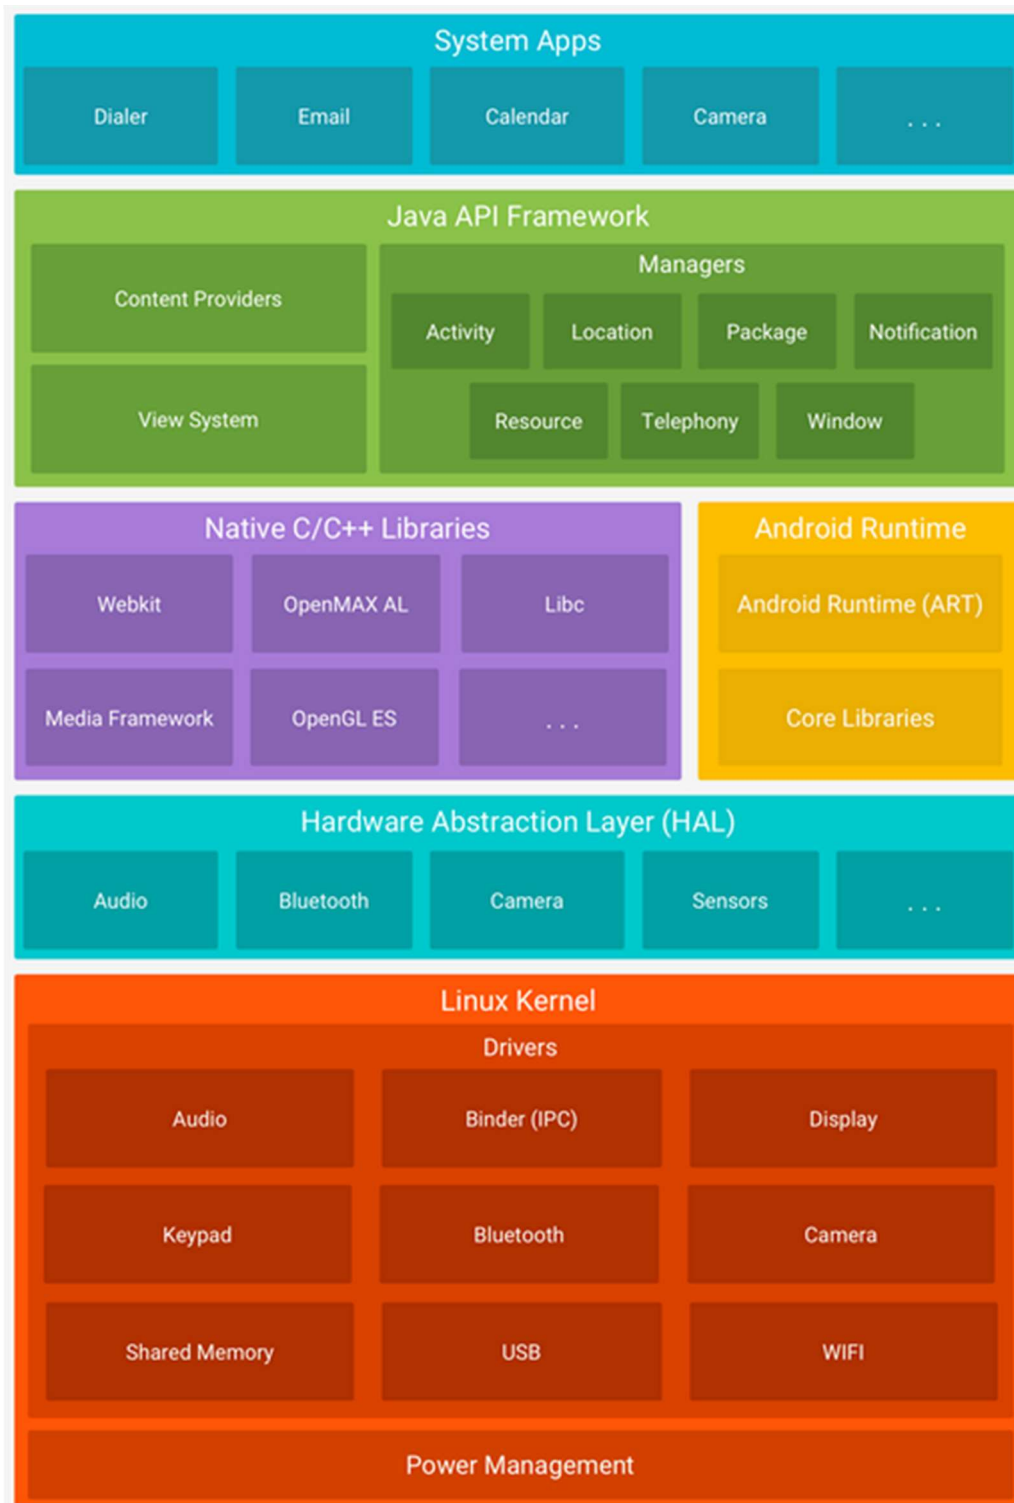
System Apps

Dialer

Email

Calendar

Camera

. . .

Java API Framework

Content Providers

View System

Managers

Activity

Location

Package

Notification

Resource

Telephony

Window

Native C/C++ Libraries

Webkit

OpenMAX AL

Libc

Media Framework

OpenGL ES

. . .

Android Runtime

Android Runtime (ART)

Core Libraries

Hardware Abstraction Layer (HAL)

Audio

Bluetooth

Camera

Sensors

. . .

Linux Kernel

Drivers

Audio

Binder (IPC)

Display

Keypad

Bluetooth

Camera

Shared Memory

USB

WIFI

Power Management